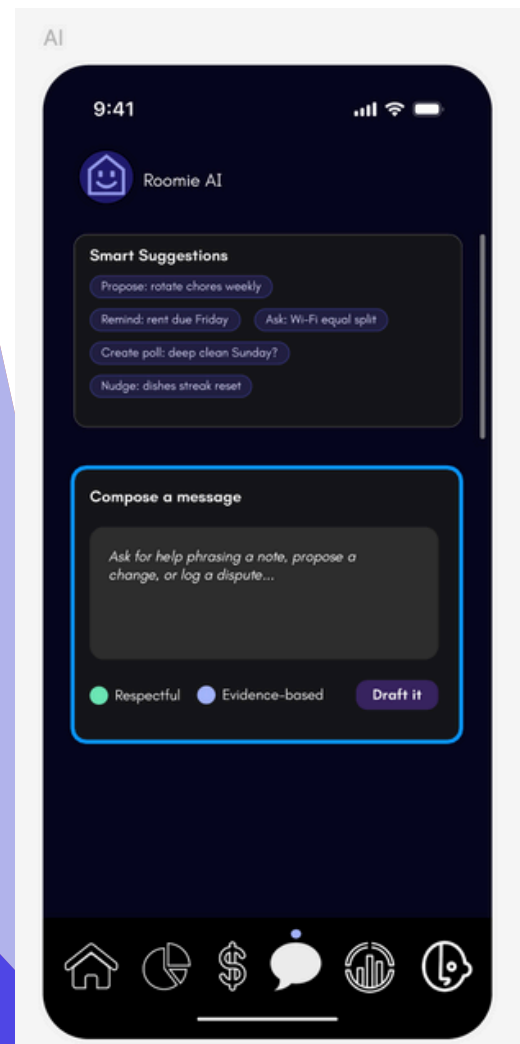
AI

9:41

Roomie AI

Smart Suggestions

Propose: rotate chores weekly

Remind: rent due Friday

Ask: Wi-Fi equal split

Create poll: deep clean Sunday?

Nudge: dishes streak reset

Compose a message

Ask for help phrasing a note, propose a change, or log a dispute...

Respectful

Evidence-based

Draft it